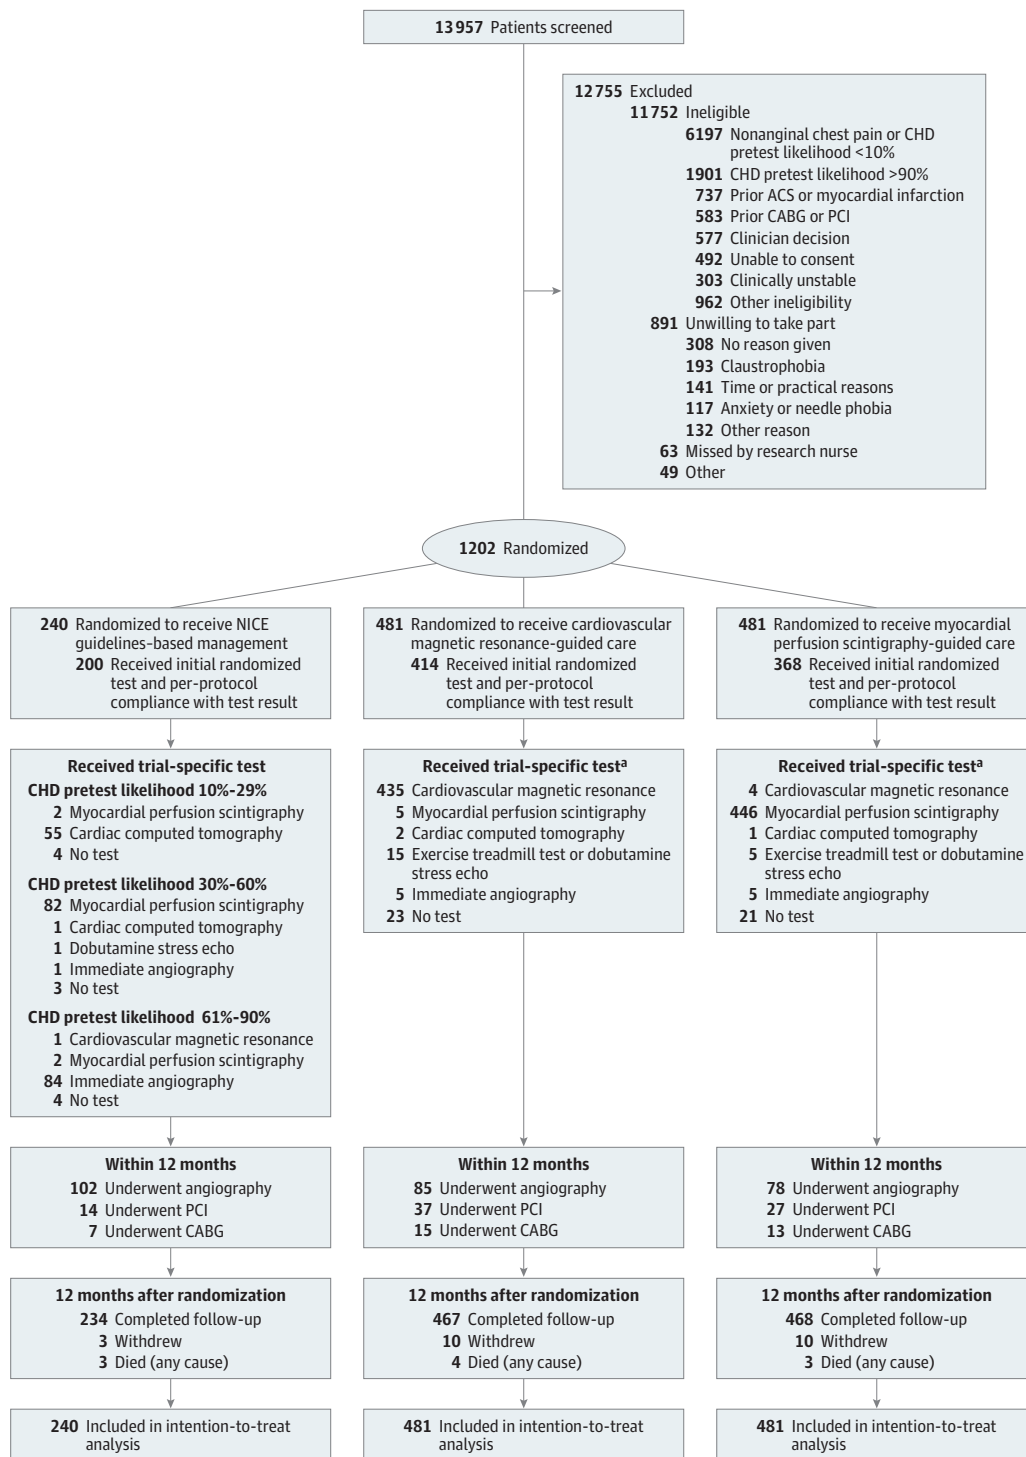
**13 957** Patients screened

**12 755** Excluded
**11 752** Ineligible
**6197** Nonanginal chest pain or CHD pretest likelihood <10%
**1901** CHD pretest likelihood >90%
**737** Prior ACS or myocardial infarction
**583** Prior CABG or PCI
**577** Clinician decision
**492** Unable to consent
**303** Clinically unstable
**962** Other ineligibility
**891** Unwilling to take part
**308** No reason given
**193** Claustrophobia
**141** Time or practical reasons
**117** Anxiety or needle phobia
**132** Other reason
**63** Missed by research nurse
**49** Other

**1202** Randomized

**240** Randomized to receive NICE guidelines-based management
**200** Received initial randomized test and per-protocol compliance with test result

**Received trial-specific test**
**CHD pretest likelihood 10%-29%**
**2** Myocardial perfusion scintigraphy
**55** Cardiac computed tomography
**4** No test
**CHD pretest likelihood 30%-60%**
**82** Myocardial perfusion scintigraphy
**1** Cardiac computed tomography
**1** Dobutamine stress echo
**1** Immediate angiography
**3** No test
**CHD pretest likelihood 61%-90%**
**1** Cardiovascular magnetic resonance
**2** Myocardial perfusion scintigraphy
**84** Immediate angiography
**4** No test

**Within 12 months**
**102** Underwent angiography
**14** Underwent PCI
**7** Underwent CABG

**12 months after randomization**
**234** Completed follow-up
**3** Withdrew
**3** Died (any cause)

**240** Included in intention-to-treat analysis

**481** Randomized to receive cardiovascular magnetic resonance-guided care
**414** Received initial randomized test and per-protocol compliance with test result

**Received trial-specific test$^a$**
**435** Cardiovascular magnetic resonance
**5** Myocardial perfusion scintigraphy
**2** Cardiac computed tomography
**15** Exercise treadmill test or dobutamine stress echo
**5** Immediate angiography
**23** No test

**Within 12 months**
**85** Underwent angiography
**37** Underwent PCI
**15** Underwent CABG

**12 months after randomization**
**467** Completed follow-up
**10** Withdrew
**4** Died (any cause)

**481** Included in intention-to-treat analysis

**481** Randomized to receive myocardial perfusion scintigraphy-guided care
**368** Received initial randomized test and per-protocol compliance with test result

**Received trial-specific test$^a$**
**4** Cardiovascular magnetic resonance
**446** Myocardial perfusion scintigraphy
**1** Cardiac computed tomography
**5** Exercise treadmill test or dobutamine stress echo
**5** Immediate angiography
**21** No test

**Within 12 months**
**78** Underwent angiography
**27** Underwent PCI
**13** Underwent CABG

**12 months after randomization**
**468** Completed follow-up
**10** Withdrew
**3** Died (any cause)

**481** Included in intention-to-treat analysis